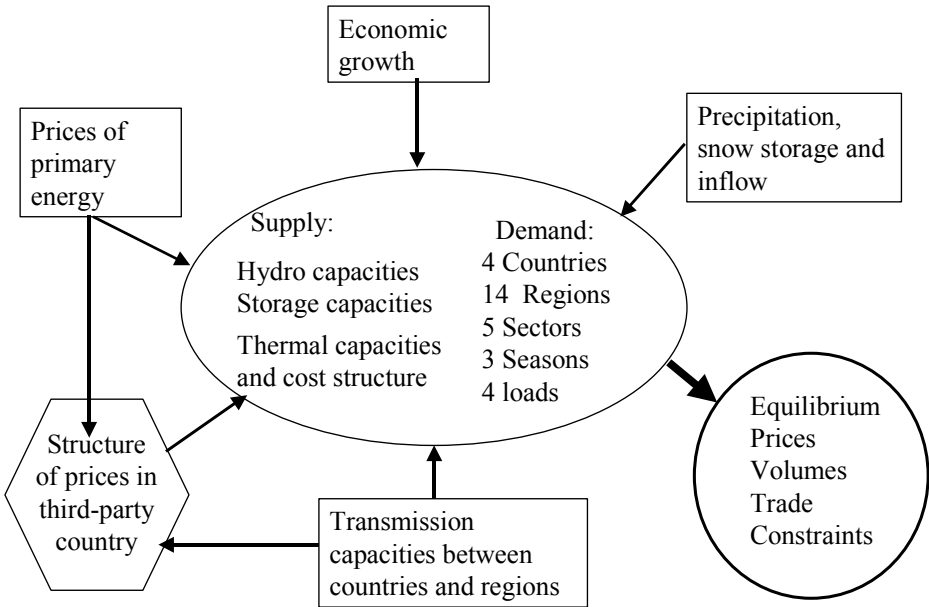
Economic growth

Prices of primary energy

Precipitation, snow storage and inflow

Supply:

Hydro capacities
Storage capacities

Thermal capacities and cost structure

Demand:
4 Countries
14 Regions
5 Sectors
3 Seasons
4 loads

Equilibrium
Prices
Volumes
Trade
Constraints

Structure of prices in third-party country

Transmission capacities between countries and regions